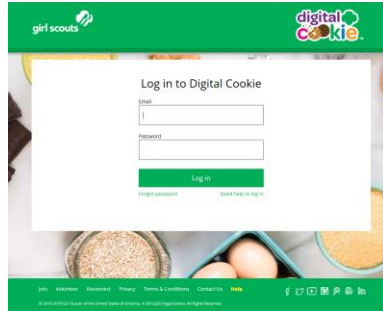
girl scouts

digital cookie

Log in to Digital Cookie

Email

Password

Log in

Forgot password

Need help to log in

Join Volunteer Reconnect Privacy Terms & Conditions Contact Us Help

© 2016-2019 Girl Scouts of the United States of America. A 501(c)(3) Organization. All Rights Reserved.